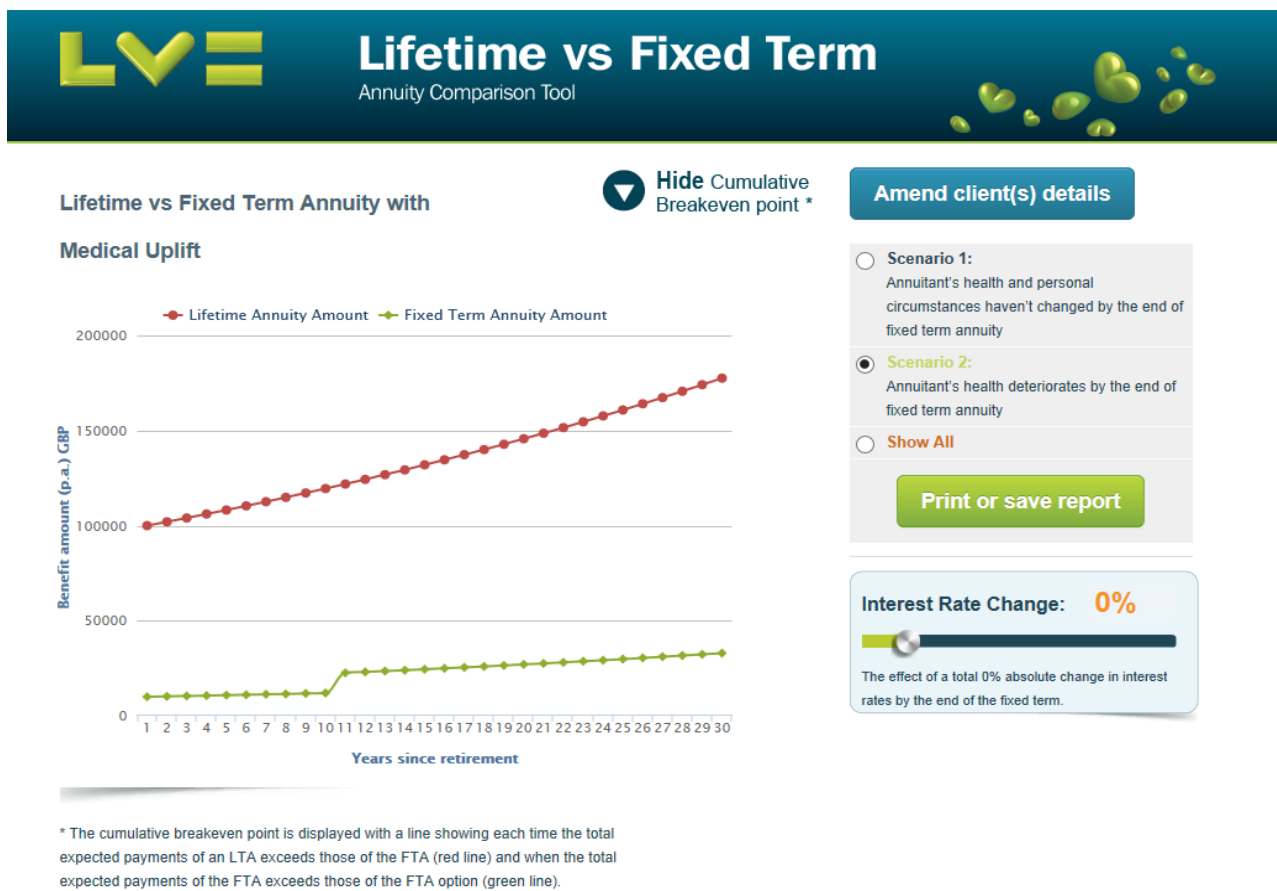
LV=

Lifetime vs Fixed Term

Annuity Comparison Tool

Lifetime vs Fixed Term Annuity with Medical Uplift

Hide Cumulative Breakeven point *

Lifetime Annuity Amount — Fixed Term Annuity Amount

200000
150000
100000
50000
0

Benefit amount (p.a.) GBP

1 2 3 4 5 6 7 8 9 10 11 12 13 14 15 16 17 18 19 20 21 22 23 24 25 26 27 28 29 30

Years since retirement

Amend client(s) details

Scenario 1:
Annuitant's health and personal circumstances haven't changed by the end of fixed term annuity

Scenario 2:
Annuitant's health deteriorates by the end of fixed term annuity

Show All

Print or save report

Interest Rate Change: 0%

The effect of a total 0% absolute change in interest rates by the end of the fixed term.

* The cumulative breakeven point is displayed with a line showing each time the total expected payments of an LTA exceeds those of the FTA (red line) and when the total expected payments of the FTA exceeds those of the FTA option (green line).